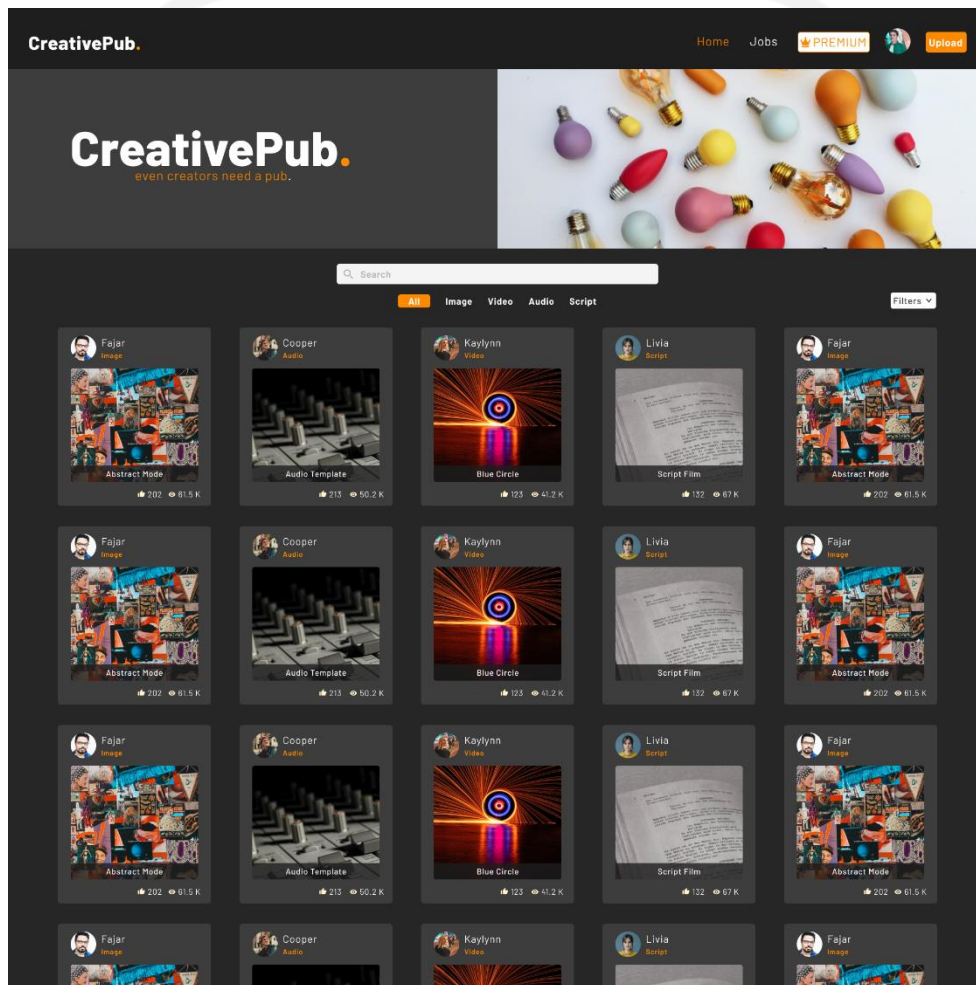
CreativePub.

Home Jobs PREMIUM Upload

CreativePub.
even creators need a pub.

Search

All Image Video Audio Script

Filters

Fajar
Image
Abstract Mode
202 61.5 K

Cooper
Audio
Audio Template
213 50.2 K

Kaylynn
Video
Blue Circle
123 41.2 K

Livia
Script
Script Film
132 67 K

Fajar
Image
Abstract Mode
202 61.5 K

Fajar
Image
Abstract Mode
202 61.5 K

Cooper
Audio
Audio Template
213 50.2 K

Kaylynn
Video
Blue Circle
123 41.2 K

Livia
Script
Script Film
132 67 K

Fajar
Image
Abstract Mode
202 61.5 K

Fajar
Image
Abstract Mode
202 61.5 K

Cooper
Audio
Audio Template
213 50.2 K

Kaylynn
Video
Blue Circle
123 41.2 K

Livia
Script
Script Film
132 67 K

Fajar
Image
Abstract Mode
202 61.5 K

Fajar
Image

Cooper
Audio

Kaylynn
Video

Livia
Script

Fajar
Image